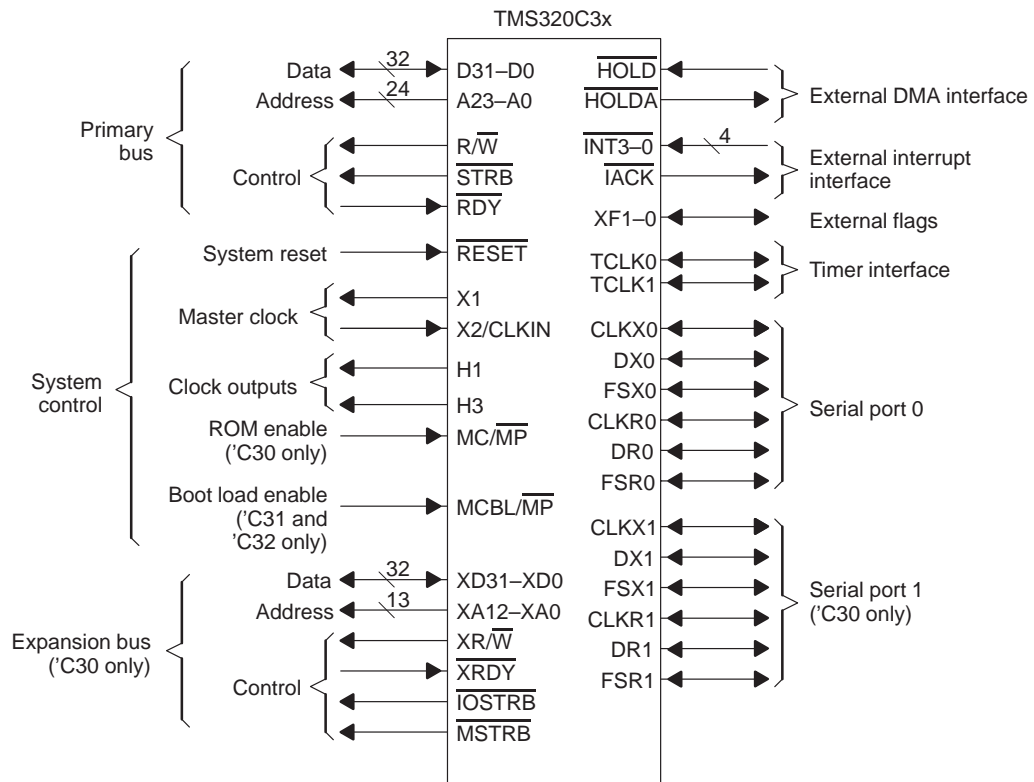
TMS320C3x

Primary bus

Data 32 D31–D0

Address 24 A23–A0

Control

R/$\overline{W}$

$\overline{STRB}$

$\overline{RDY}$

$\overline{HOLD}$

$\overline{HOLDA}$

External DMA interface

$\overline{INT3–0}$ 4

$\overline{IACK}$

External interrupt interface

XF1–0

External flags

System control

System reset $\overline{RESET}$

Master clock

X1

X2/CLKIN

Clock outputs

H1

H3

ROM enable ('C30 only) MC/$\overline{MP}$

Boot load enable ('C31 and 'C32 only) MCBL/$\overline{MP}$

TCLK0

TCLK1

Timer interface

CLKX0

DX0

FSX0

CLKR0

DR0

FSR0

Serial port 0

CLKX1

DX1

FSX1

CLKR1

DR1

FSR1

Serial port 1 ('C30 only)

Expansion bus ('C30 only)

Data 32 XD31–XD0

Address 13 XA12–XA0

Control

XR/$\overline{W}$

$\overline{XRDY}$

$\overline{IOSTRB}$

$\overline{MSTRB}$